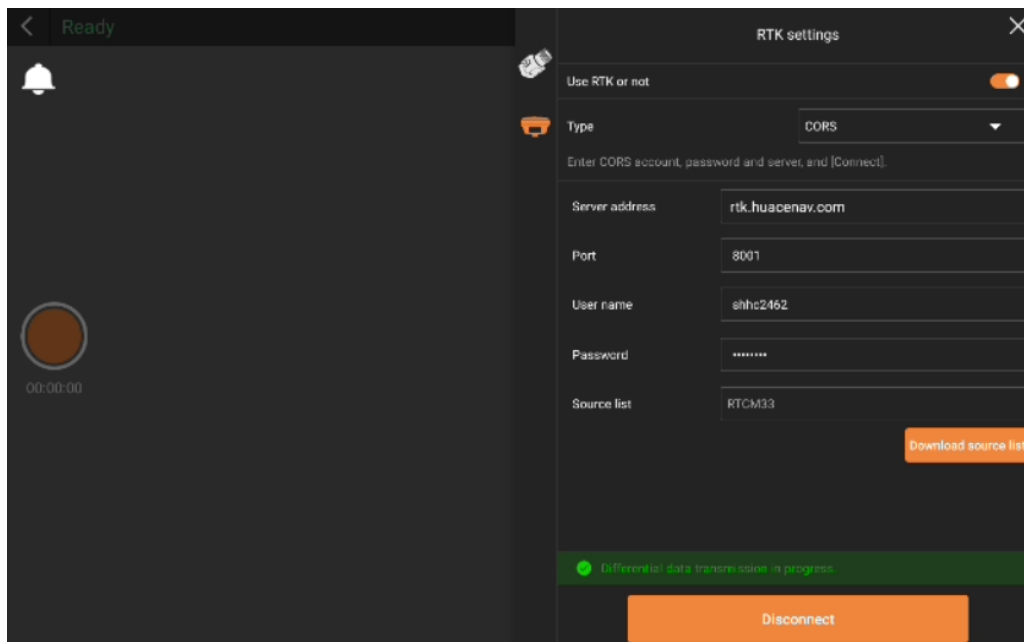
Ready

00:00:00

RTK settings

Use RTK or not

Type CORS

Enter CORS account, password and server, and [Connect].

Server address rtk.huacenav.com

Port 8001

User name shhc2462

Password ••••••••

Source list RTCM33

Download source list

Differential data transmission in progress.

Disconnect